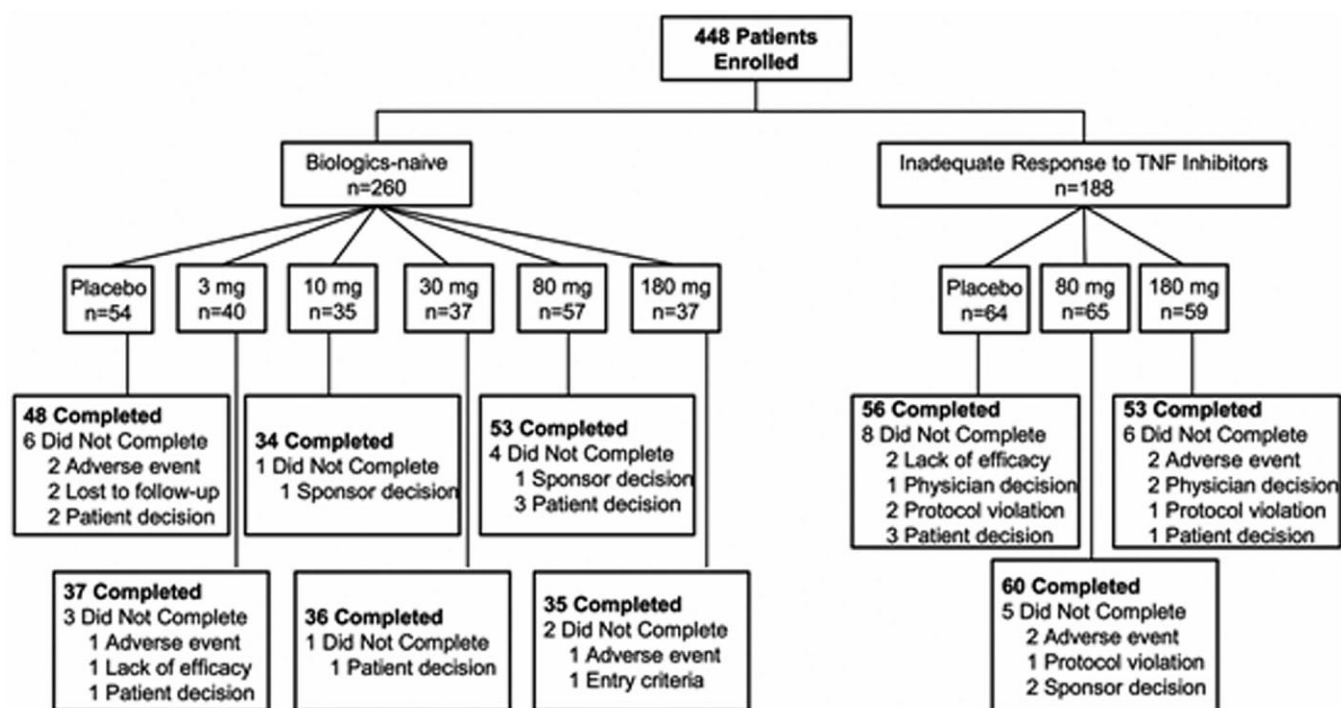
448 Patients Enrolled

Biologics-naive
n=260

Inadequate Response to TNF Inhibitors
n=188

Placebo
n=54

3 mg
n=40

10 mg
n=35

30 mg
n=37

80 mg
n=57

180 mg
n=37

Placebo
n=64

80 mg
n=65

180 mg
n=59

48 Completed
6 Did Not Complete
2 Adverse event
2 Lost to follow-up
2 Patient decision

34 Completed
1 Did Not Complete
1 Sponsor decision

53 Completed
4 Did Not Complete
1 Sponsor decision
3 Patient decision

56 Completed
8 Did Not Complete
2 Lack of efficacy
1 Physician decision
2 Protocol violation
3 Patient decision

53 Completed
6 Did Not Complete
2 Adverse event
2 Physician decision
1 Protocol violation
1 Patient decision

37 Completed
3 Did Not Complete
1 Adverse event
1 Lack of efficacy
1 Patient decision

36 Completed
1 Did Not Complete
1 Patient decision

35 Completed
2 Did Not Complete
1 Adverse event
1 Entry criteria

60 Completed
5 Did Not Complete
2 Adverse event
1 Protocol violation
2 Sponsor decision